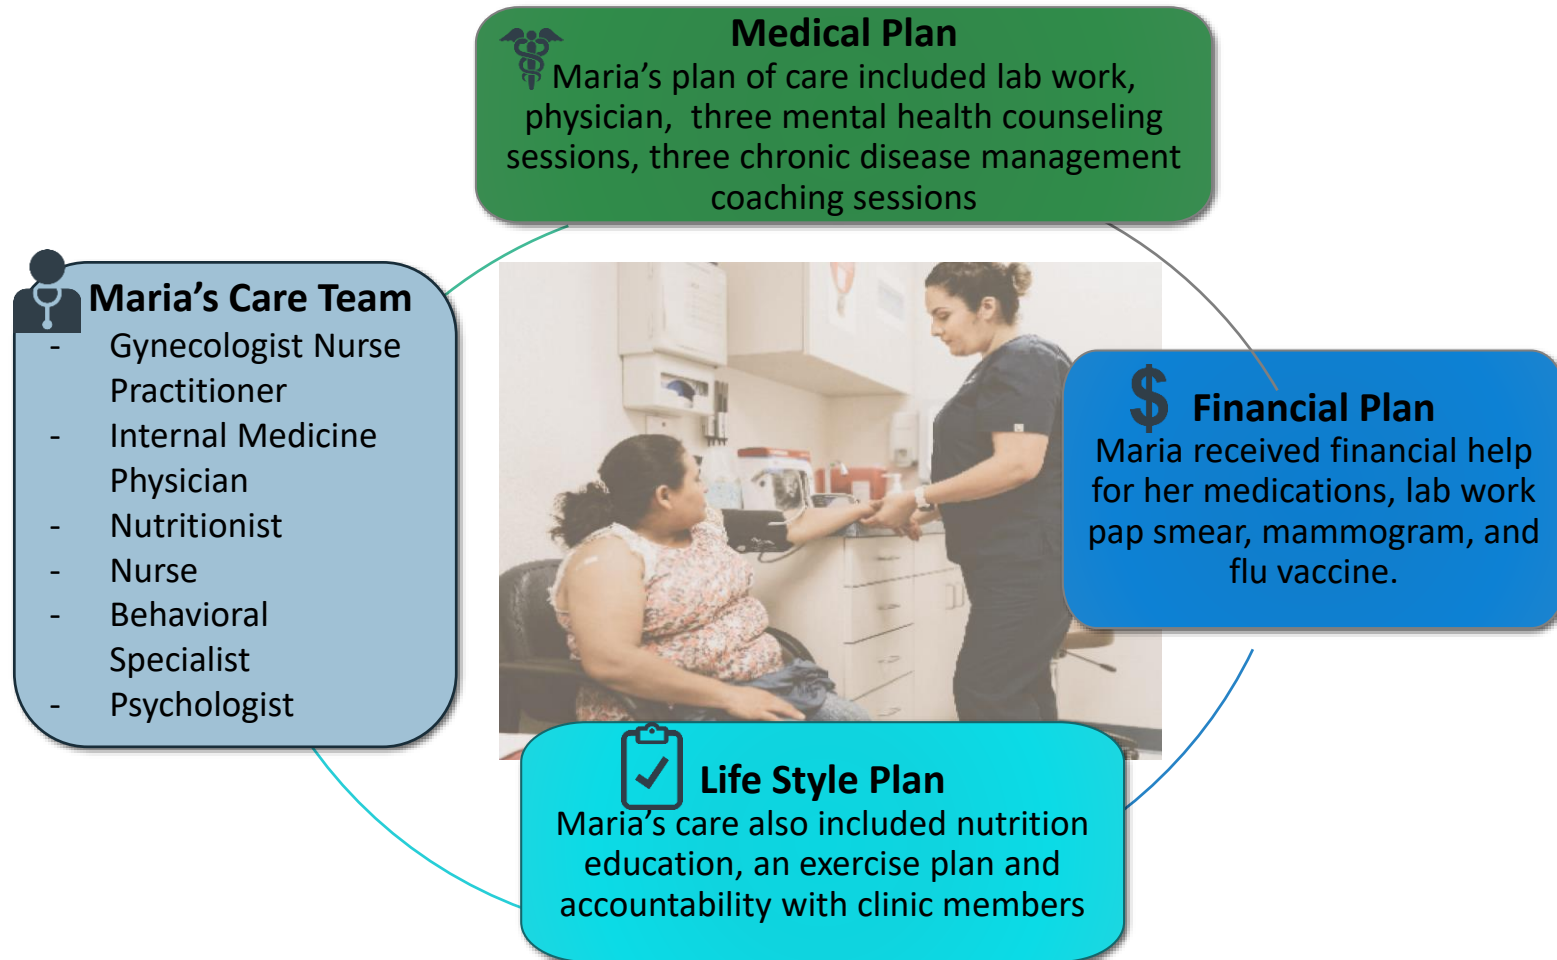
Medical Plan
Maria's plan of care included lab work, physician, three mental health counseling sessions, three chronic disease management coaching sessions

Maria's Care Team
- Gynecologist Nurse Practitioner
- Internal Medicine Physician
- Nutritionist
- Nurse
- Behavioral Specialist
- Psychologist

$ Financial Plan
Maria received financial help for her medications, lab work pap smear, mammogram, and flu vaccine.

Life Style Plan
Maria's care also included nutrition education, an exercise plan and accountability with clinic members